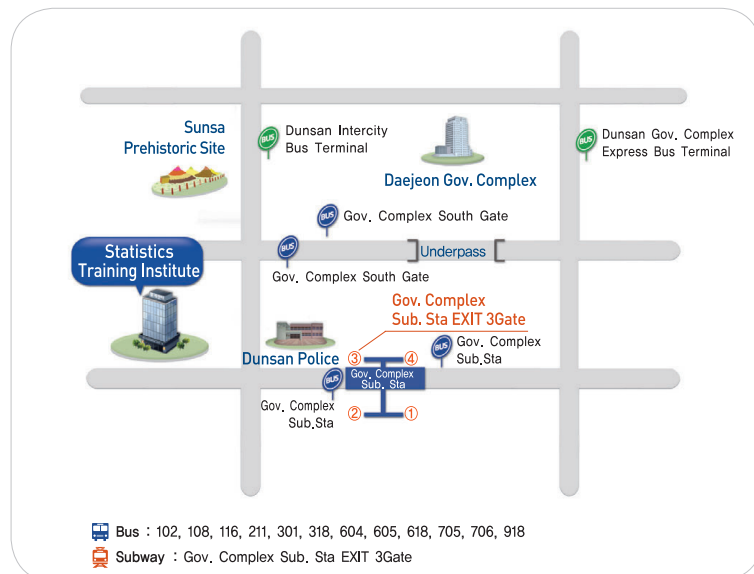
Sunsa Prehistoric Site

BUS Dunsan Intercity Bus Terminal

Daejeon Gov. Complex

BUS Dunsan Gov. Complex Express Bus Terminal

BUS Gov. Complex South Gate

Statistics Training Institute

Underpass

BUS Gov. Complex South Gate

Gov. Complex Sub. Sta EXIT 3Gate

Dunsan Police

③ ④

BUS Gov. Complex Sub.Sta

Gov. Complex Sub. Sta

BUS Gov. Complex Sub.Sta

② ①

Bus : 102, 108, 116, 211, 301, 318, 604, 605, 618, 705, 706, 918

Subway : Gov. Complex Sub. Sta EXIT 3Gate